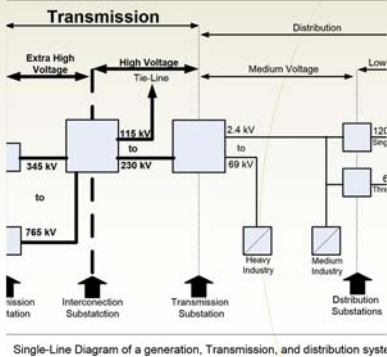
Transmission

Distribution

Extra High Voltage

High Voltage

Tie-Line

Medium Voltage

Low

345 kV

to

765 kV

115 kV

to

230 kV

2.4 kV

to

69 kV

120

Sing

6

Thre

Heavy Industry

Medium Industry

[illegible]ssion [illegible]tion

Interconnection Substatction

Transmission Substation

Dstribution Substations

Single-Line Diagram of a generation, Transmission, and distribution syste